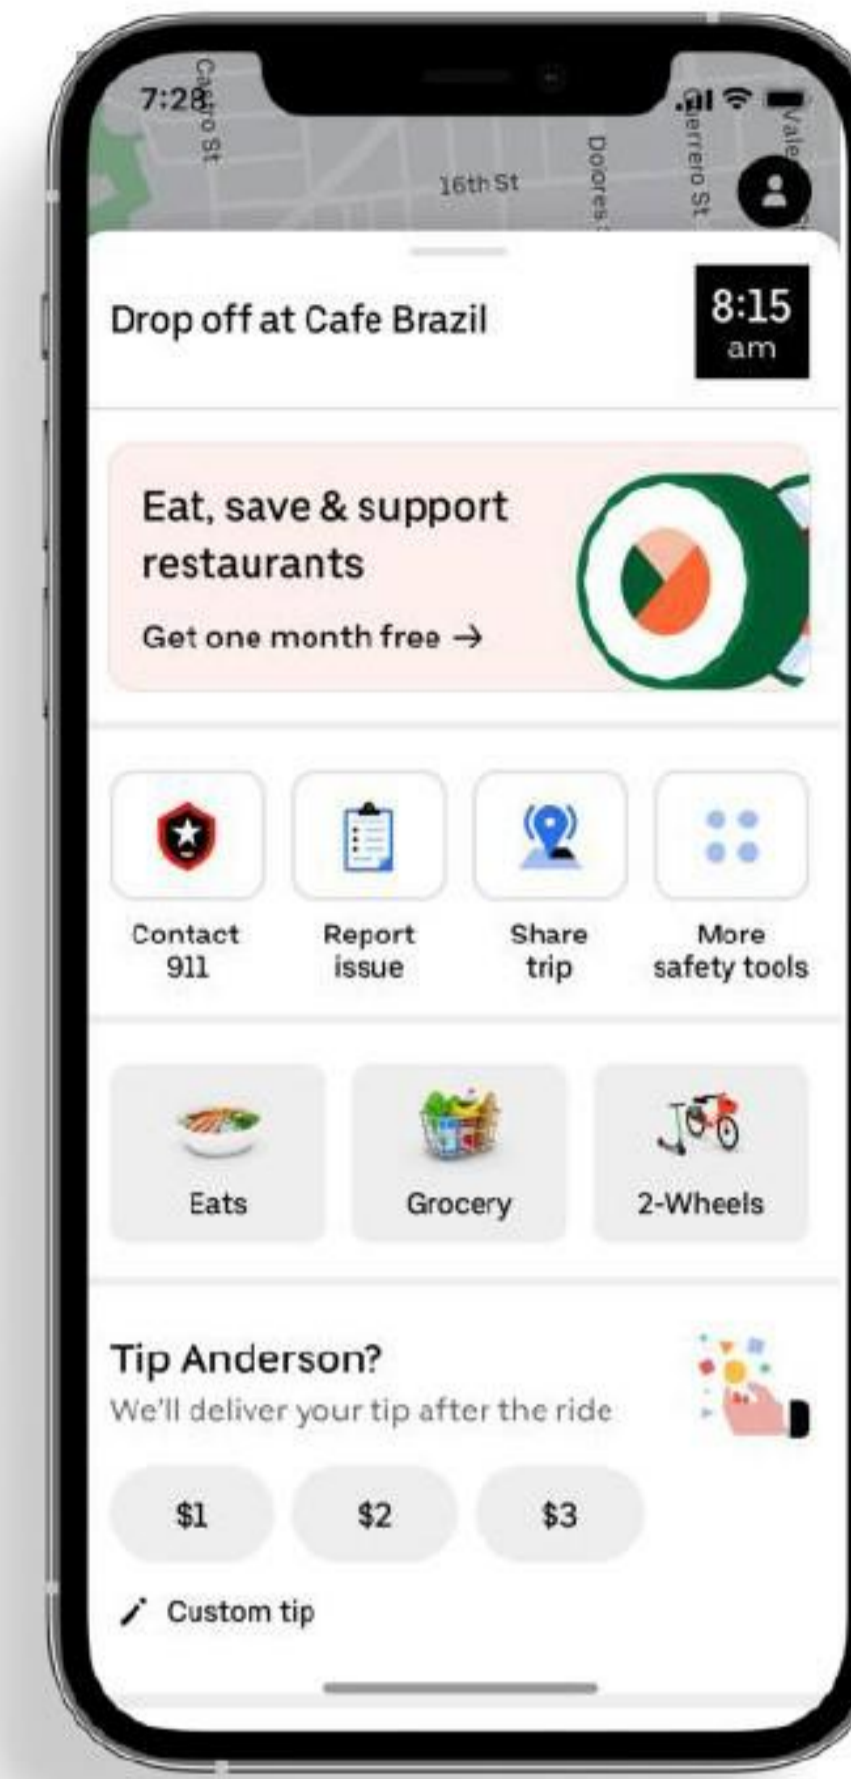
7:28

Castro St

16th St

Dolores St

Guerrero St

Vale

Drop off at Cafe Brazil

8:15 am

Eat, save & support restaurants

Get one month free →

Contact 911

Report issue

Share trip

More safety tools

Eats

Grocery

2-Wheels

Tip Anderson?

We'll deliver your tip after the ride

$1

$2

$3

Custom tip